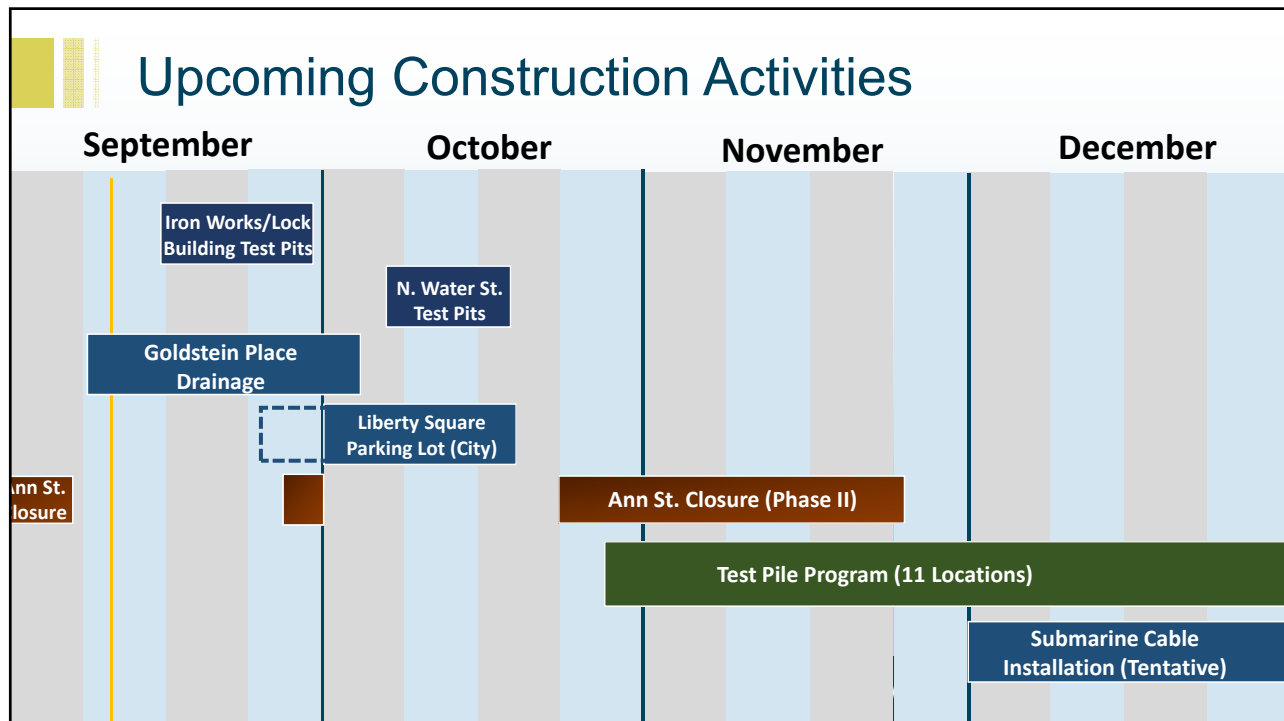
Upcoming Construction Activities

September

October

November

December

Iron Works/Lock Building Test Pits

N. Water St. Test Pits

Goldstein Place Drainage

Liberty Square Parking Lot (City)

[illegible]nn St. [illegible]losure

Ann St. Closure (Phase II)

Test Pile Program (11 Locations)

Submarine Cable Installation (Tentative)